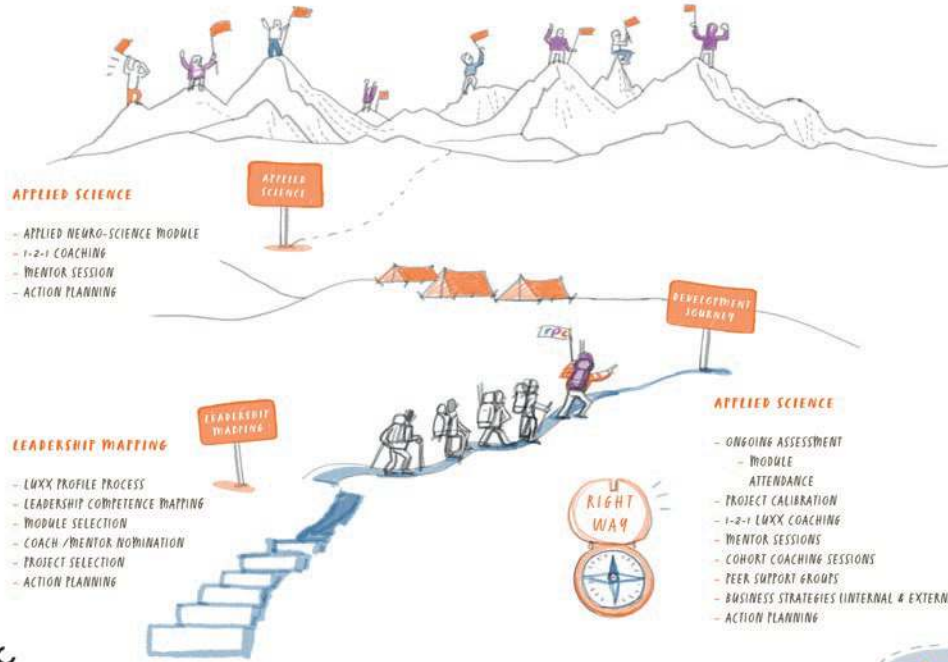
APPLIED SCIENCE

APPLIED SCIENCE

- APPLIED NEURO-SCIENCE MODULE
- 1-2-1 COACHING
- MENTOR SESSION
- ACTION PLANNING

DEVELOPMENT JOURNEY

RPC

LEADERSHIP MAPPING

LEADERSHIP MAPPING

- LUXX PROFILE PROCESS
- LEADERSHIP COMPETENCE MAPPING
- MODULE SELECTION
- COACH / MENTOR NOMINATION
- PROJECT SELECTION
- ACTION PLANNING

APPLIED SCIENCE

- ONGOING ASSESSMENT
- MODULE ATTENDANCE
- PROJECT CALIBRATION
- 1-2-1 LUXX COACHING
- MENTOR SESSIONS
- COHORT COACHING SESSIONS
- PEER SUPPORT GROUPS
- BUSINESS STRATEGIES (INTERNAL & EXTERN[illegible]
- ACTION PLANNING

RIGHT WAY